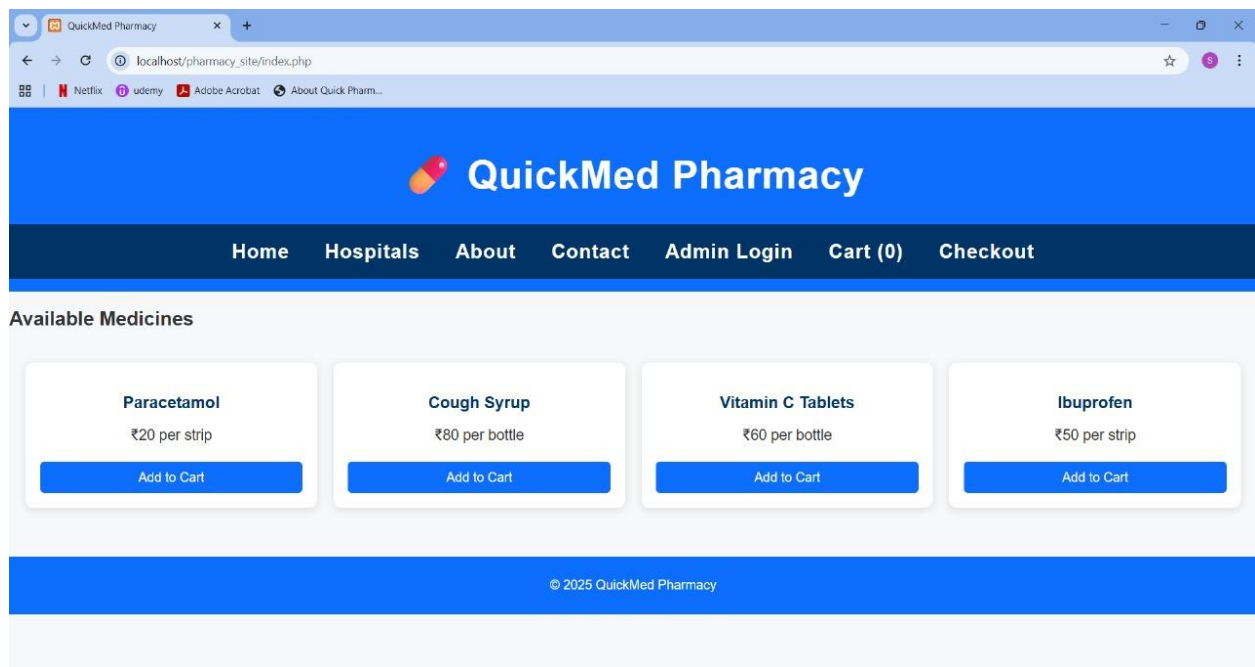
QuickMed Pharmacy

localhost/pharmacy_site/index.php

Netflix udemy Adobe Acrobat About Quick Pharm...

QuickMed Pharmacy

Home Hospitals About Contact Admin Login Cart (0) Checkout

Available Medicines

Paracetamol
₹20 per strip
Add to Cart

Cough Syrup
₹80 per bottle
Add to Cart

Vitamin C Tablets
₹60 per bottle
Add to Cart

Ibuprofen
₹50 per strip
Add to Cart

© 2025 QuickMed Pharmacy